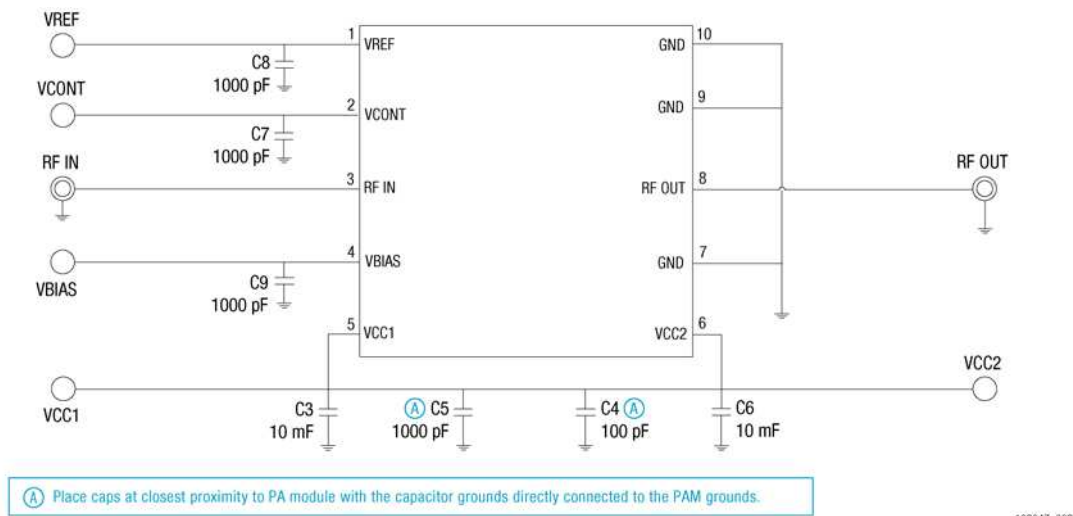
VREF
VCONT
RF IN
VBIAS
C8
1000 pF
C7
1000 pF
C9
1000 pF
1 VREF
2 VCONT
3 RF IN
4 VBIAS
5 VCC1
10 GND
9 GND
8 RF OUT
7 GND
6 VCC2
RF OUT
VCC2
VCC1
C3
10 mF
A C5
1000 pF
C4 A
100 pF
C6
10 mF

A Place caps at closest proximity to PA module with the capacitor grounds directly connected to the PAM grounds.

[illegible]